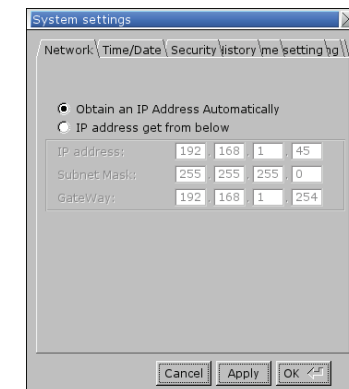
System settings

Network Time/Date Security listory me setting ng

Obtain an IP Address Automatically
IP address get from below

| IP address: | 192 | 168 | 1 | 45 |
|---|---|---|---|---|
| Subnet Mask: | 255 | 255 | 255 | 0 |
| GateWay: | 192 | 168 | 1 | 254 |

Cancel Apply OK